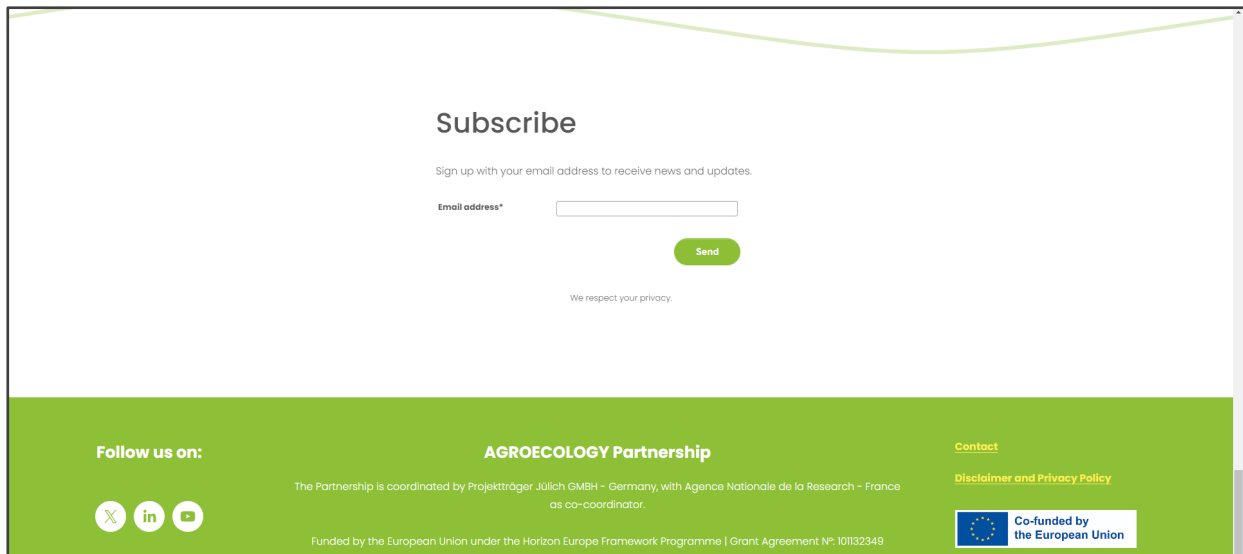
Subscribe

Sign up with your email address to receive news and updates.

Email address*

Send

We respect your privacy.

Follow us on:

AGROECOLOGY Partnership

The Partnership is coordinated by Projektträger Jülich GMBH - Germany, with Agence Nationale de la Research - France as co-coordinator.

Funded by the European Union under the Horizon Europe Framework Programme | Grant Agreement Nº: 101132349

Contact

Disclaimer and Privacy Policy

Co-funded by the European Union